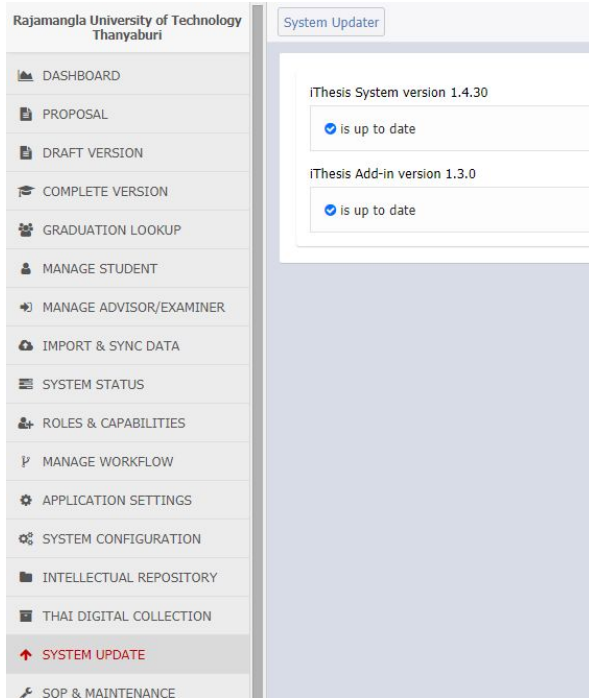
Rajamangla University of Technology Thanyaburi

DASHBOARD
PROPOSAL
DRAFT VERSION
COMPLETE VERSION
GRADUATION LOOKUP
MANAGE STUDENT
MANAGE ADVISOR/EXAMINER
IMPORT & SYNC DATA
SYSTEM STATUS
ROLES & CAPABILITIES
MANAGE WORKFLOW
APPLICATION SETTINGS
SYSTEM CONFIGURATION
INTELLECTUAL REPOSITORY
THAI DIGITAL COLLECTION
SYSTEM UPDATE
SOP & MAINTENANCE

System Updater

iThesis System version 1.4.30

is up to date

iThesis Add-in version 1.3.0

is up to date